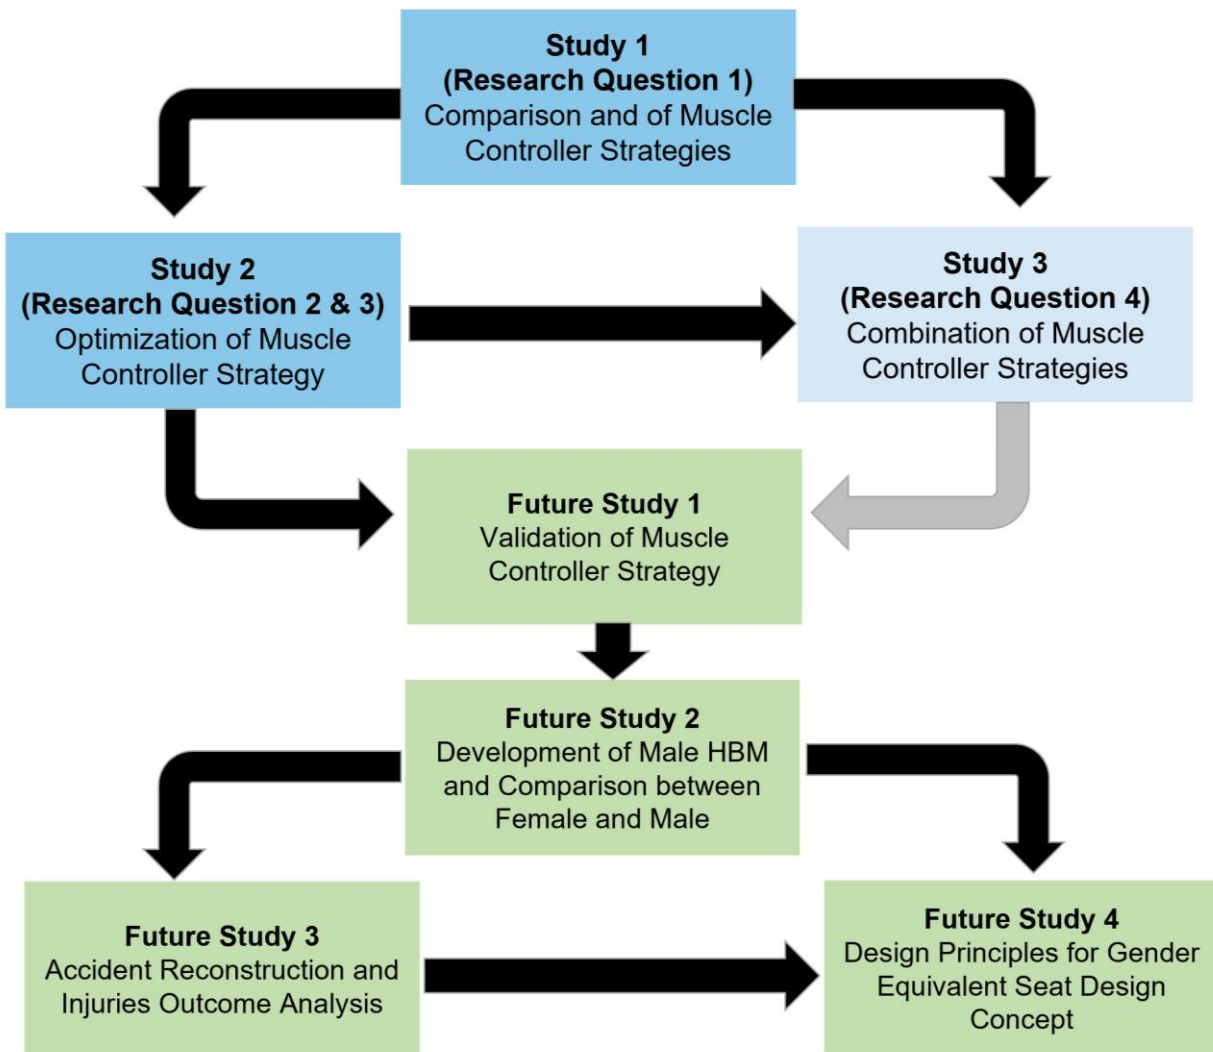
Study 1
(Research Question 1)
Comparison and of Muscle Controller Strategies

Study 2
(Research Question 2 & 3)
Optimization of Muscle Controller Strategy

Study 3
(Research Question 4)
Combination of Muscle Controller Strategies

Future Study 1
Validation of Muscle Controller Strategy

Future Study 2
Development of Male HBM and Comparison between Female and Male

Future Study 3
Accident Reconstruction and Injuries Outcome Analysis

Future Study 4
Design Principles for Gender Equivalent Seat Design Concept